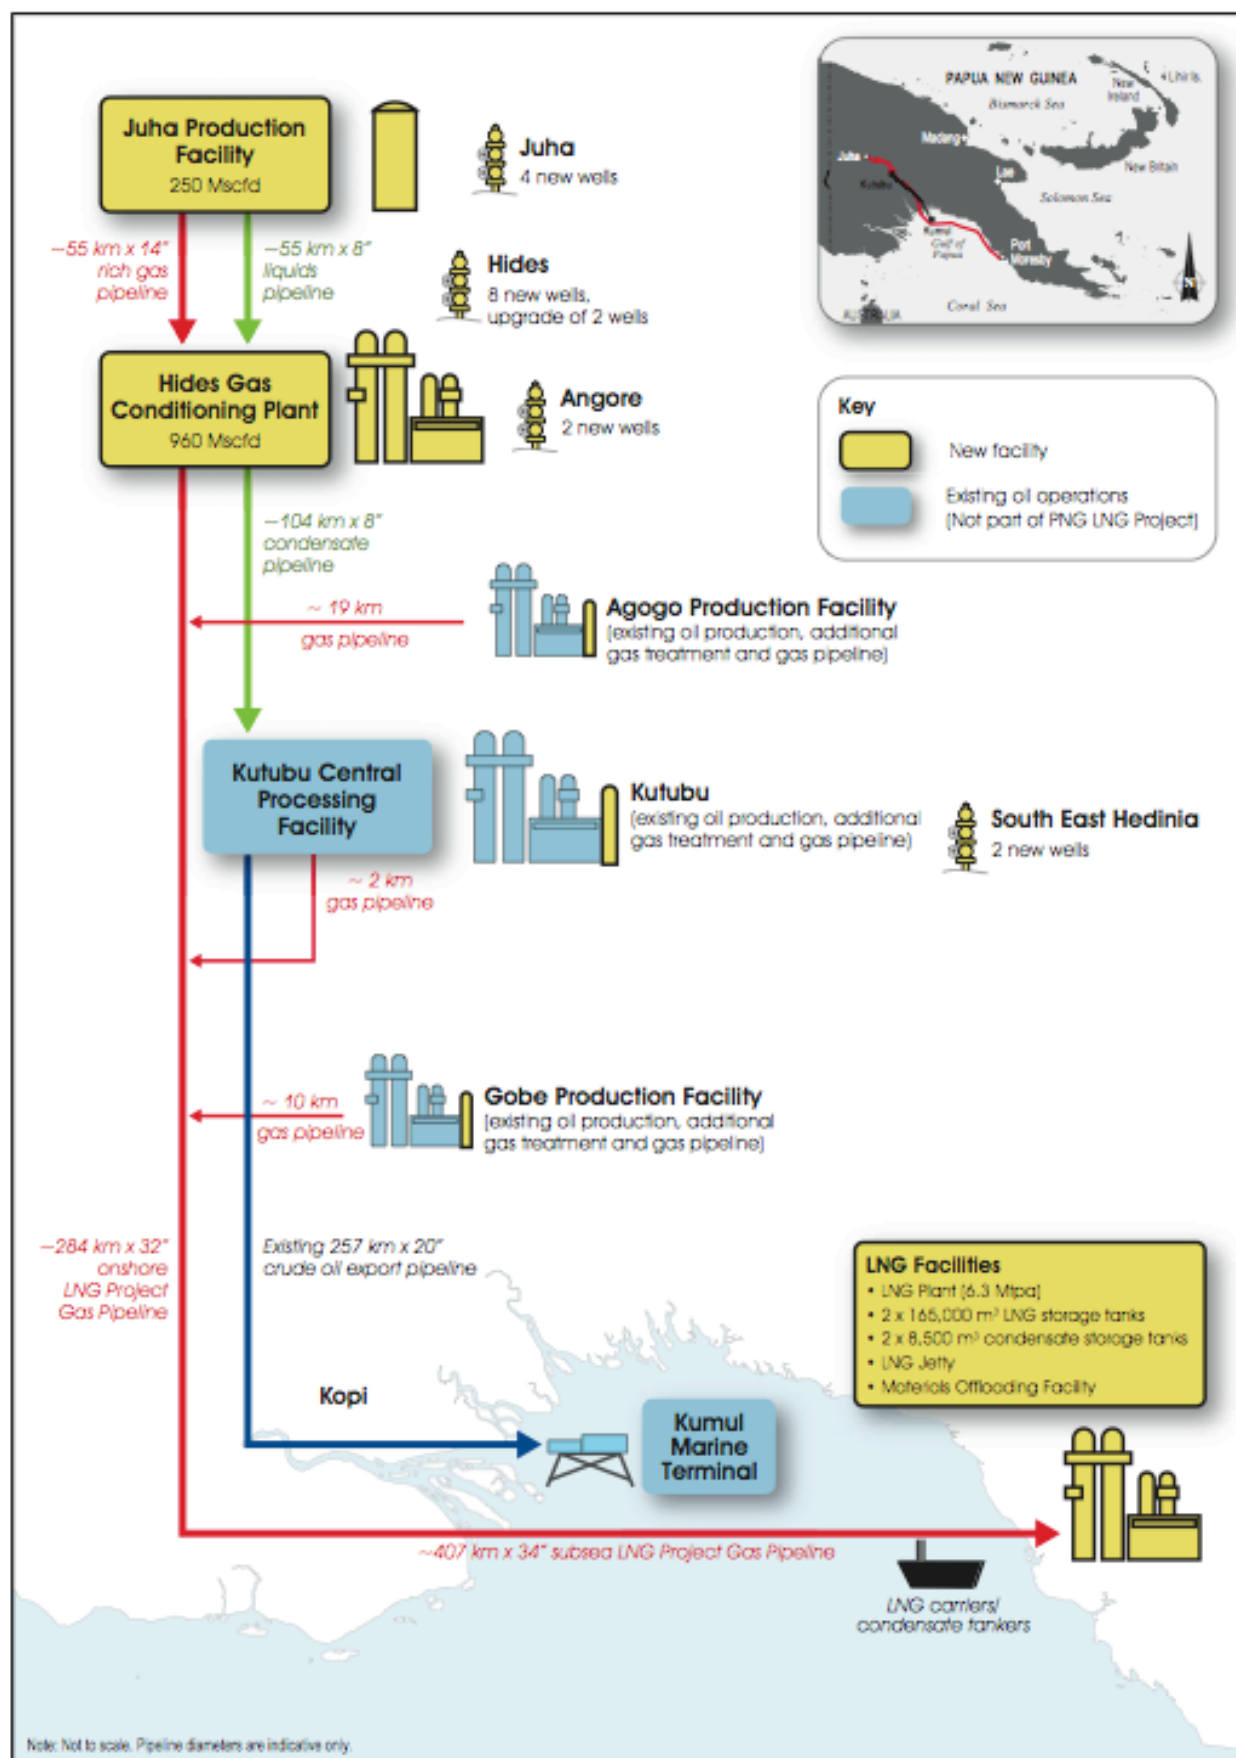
Juha Production Facility
250 Mscfd

Juha
4 new wells

~55 km x 14" rich gas pipeline

~55 km x 8" liquids pipeline

Hides
8 new wells, upgrade of 2 wells

PAPUA NEW GUINEA
Bismarck Sea
New Ireland
New Britain
Madang
Juha
Kutubu
Lae
Solomon Sea
Kumul
Gulf of Papua
Port Moresby
Coral Sea
AUSTRALIA

Hides Gas Conditioning Plant
960 Mscfd

Angore
2 new wells

Key
New facility
Existing oil operations (Not part of PNG LNG Project)

~104 km x 8" condensate pipeline

~ 19 km gas pipeline

Agogo Production Facility
(existing oil production, additional gas treatment and gas pipeline)

Kutubu Central Processing Facility

Kutubu
(existing oil production, additional gas treatment and gas pipeline)

South East Hedinia
2 new wells

~ 2 km gas pipeline

~ 10 km gas pipeline

Gobe Production Facility
(existing oil production, additional gas treatment and gas pipeline)

~284 km x 32" onshore LNG Project Gas Pipeline

Existing 257 km x 20" crude oil export pipeline

LNG Facilities
• LNG Plant (6.3 Mtpa)
• 2 x 165,000 m³ LNG storage tanks
• 2 x 8,500 m³ condensate storage tanks
• LNG Jetty
• Materials Offloading Facility

Kopi

Kumul Marine Terminal

~407 km x 34" subsea LNG Project Gas Pipeline

LNG carriers/ condensate tankers

Note: Not to scale. Pipeline diameters are indicative only.